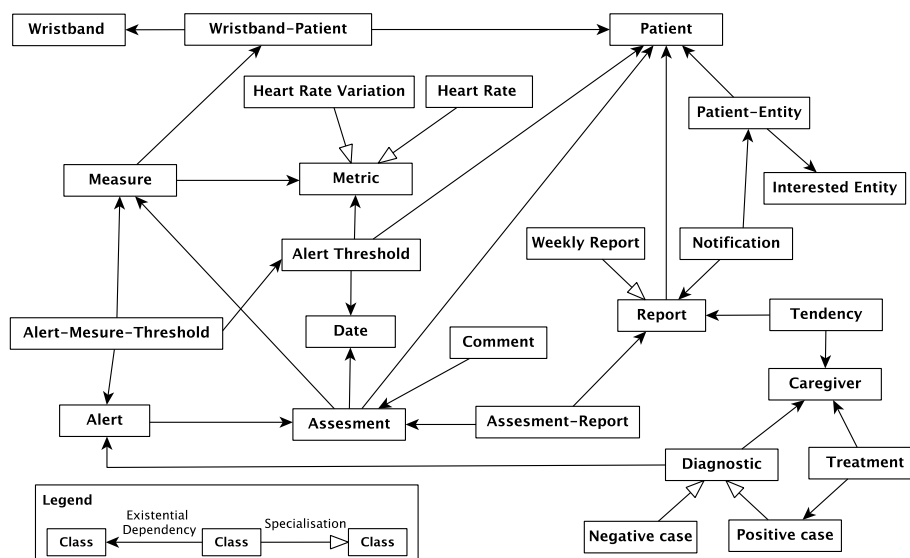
Wristband
Wristband-Patient
Patient
Heart Rate Variation
Heart Rate
Patient-Entity
Measure
Metric
Interested Entity
Alert Threshold
Weekly Report
Notification
Date
Report
Tendency
Alert-Mesure-Threshold
Comment
Caregiver
Alert
Assesment
Assesment-Report
Diagnostic
Treatment
Legend
Existential Dependency
Specialisation
Class
Class
Class
Negative case
Positive case